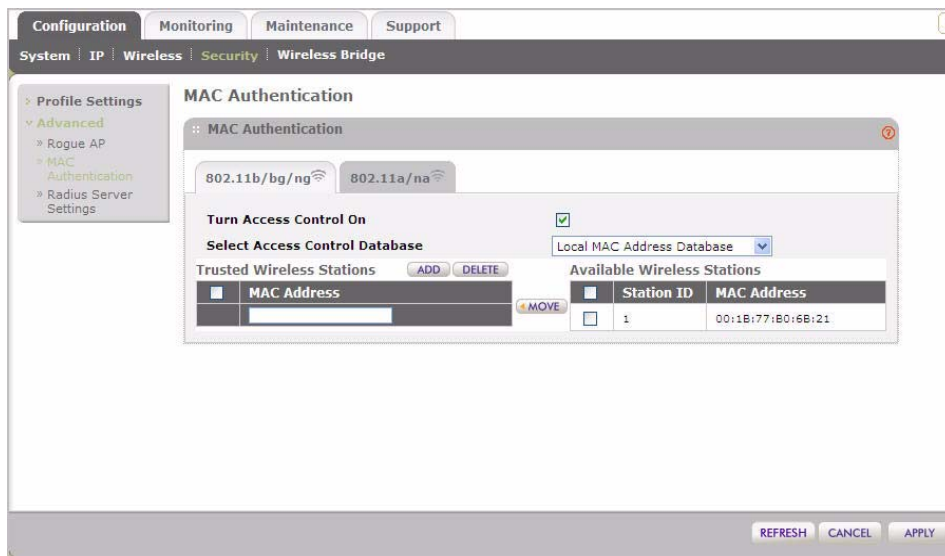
Configuration | Monitoring | Maintenance | Support

System | IP | Wireless | Security | Wireless Bridge

» Profile Settings
» Advanced
» Rogue AP
» MAC Authentication
» Radius Server Settings

MAC Authentication

:: MAC Authentication

802.11b/bg/ng | 802.11a/na

Turn Access Control On

Select Access Control Database | Local MAC Address Database

Trusted Wireless Stations ADD DELETE

| | MAC Address |
|---|---|
| | |

MOVE

Available Wireless Stations

| | Station ID | MAC Address |
|---|---|---|
| | 1 | 00:1B:77:B0:6B:21 |

REFRESH CANCEL APPLY